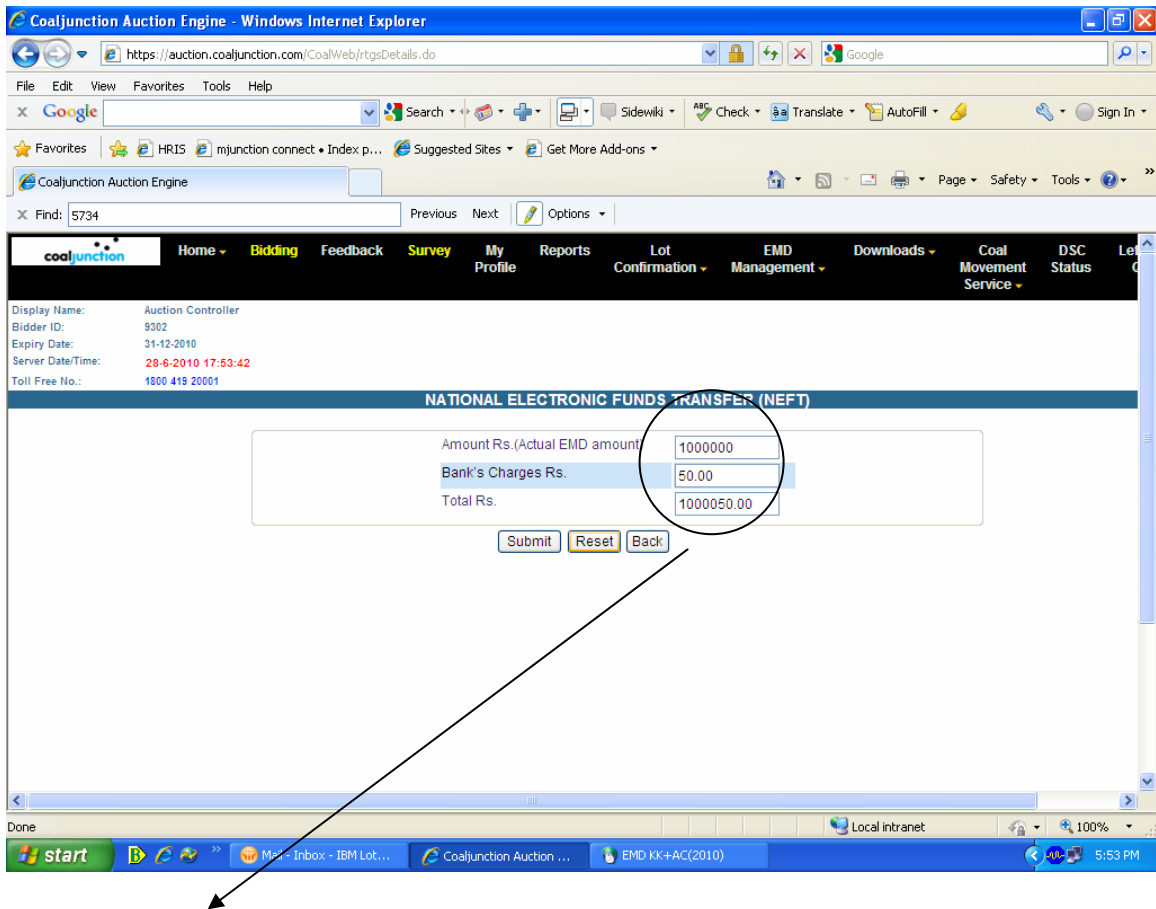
Coaljunction Auction Engine - Windows Internet Explorer

https://auction.coaljunction.com/CoalWeb/rtgsDetails.do

Google

File Edit View Favorites Tools Help

Google Search Sidewiki Check Translate AutoFill Sign In

Favorites HRIS mjunction connect • Index p... Suggested Sites Get More Add-ons

Coaljunction Auction Engine

Page Safety Tools

Find: 5734 Previous Next Options

coaljunction

Home Bidding Feedback Survey My Profile Reports Lot Confirmation EMD Management Downloads Coal Movement Service DSC Status

Display Name: Auction Controller
Bidder ID: 9302
Expiry Date: 31-12-2010
Server Date/Time: 28-6-2010 17:53:42
Toll Free No.: 1800 419 20001

NATIONAL ELECTRONIC FUNDS TRANSFER (NEFT)

| | |
|---|---|
| Amount Rs.(Actual EMD amount | 1000000 |
| Bank's Charges Rs. | 50.00 |
| Total Rs. | 1000050.00 |

Submit Reset Back

Done Local intranet 100%

start Mail - Inbox - IBM Lot... Coaljunction Auction ... EMD KK+AC(2010) 5:53 PM